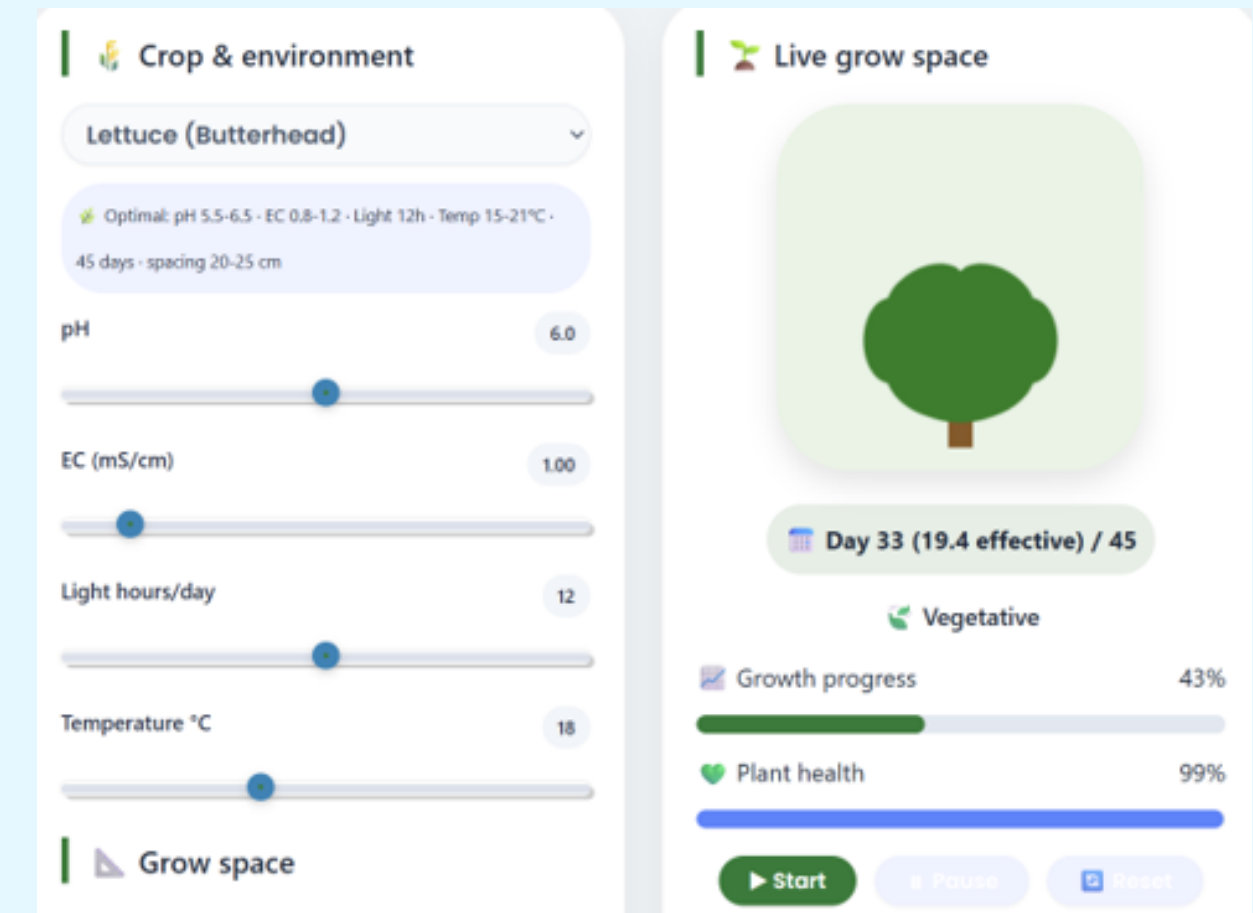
Crop & environment

Lettuce (Butterhead)

Optimal: pH 5.5-6.5 · EC 0.8-1.2 · Light 12h · Temp 15-21°C · 45 days · spacing 20-25 cm

pH 6.0

EC (mS/cm) 1.00

Light hours/day 12

Temperature °C 18

Grow space

Live grow space

Day 33 (19.4 effective) / 45

Vegetative

Growth progress 43%

Plant health 99%

▶ Start Pause Reset